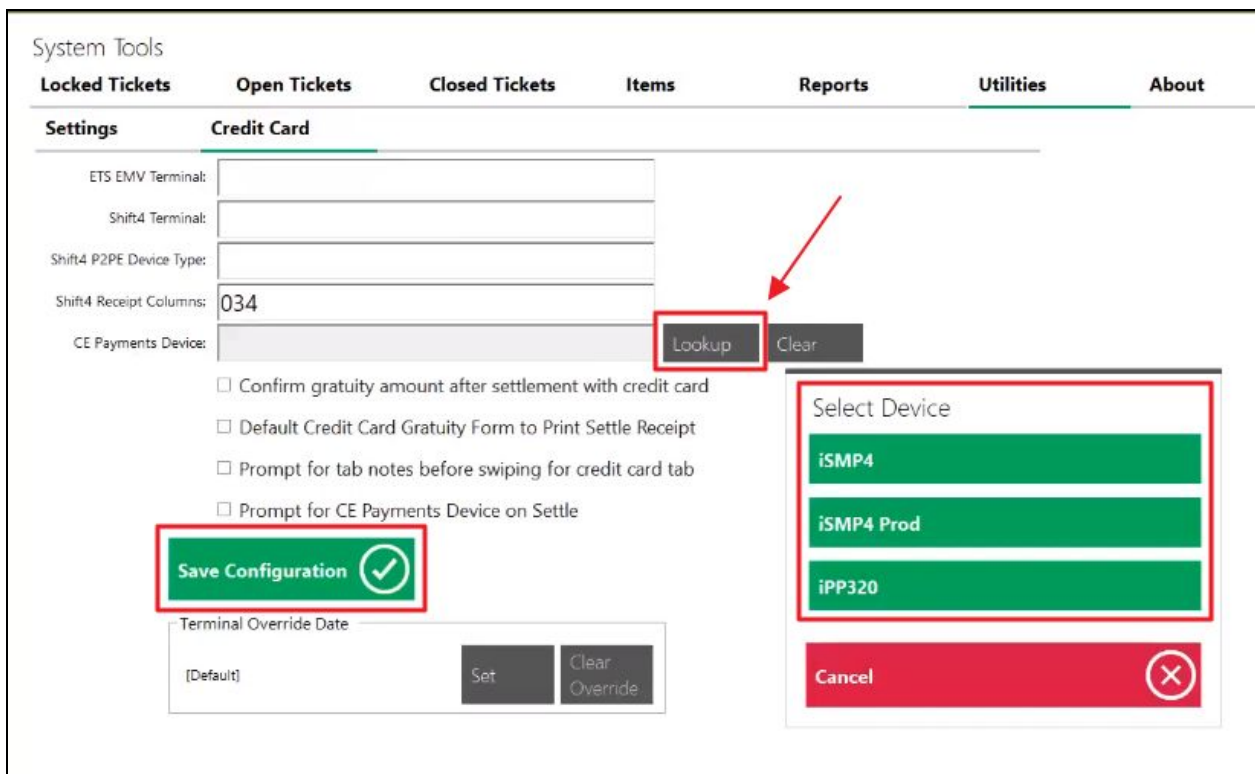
System Tools

Locked Tickets
Open Tickets
Closed Tickets
Items
Reports
Utilities
About

Settings
Credit Card

ETS EMV Terminal:
Shift4 Terminal:
Shift4 P2PE Device Type:
Shift4 Receipt Columns: 034
CE Payments Device:
Lookup
Clear

☐ Confirm gratuity amount after settlement with credit card
☐ Default Credit Card Gratuity Form to Print Settle Receipt
☐ Prompt for tab notes before swiping for credit card tab
☐ Prompt for CE Payments Device on Settle

Save Configuration

Terminal Override Date
[Default]
Set
Clear Override

Select Device
iSMP4
iSMP4 Prod
iPP320
Cancel